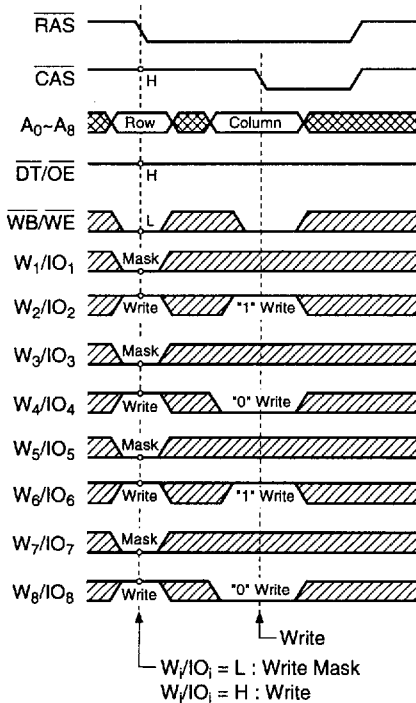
$\overline{RAS}$

$\overline{CAS}$

H

$A_0$~$A_8$

Row

Column

$\overline{DT}/\overline{OE}$

H

$\overline{WB}/\overline{WE}$

L

$W_1/IO_1$

Mask

$W_2/IO_2$

Write

"1" Write

$W_3/IO_3$

Mask

$W_4/IO_4$

Write

"0" Write

$W_5/IO_5$

Mask

$W_6/IO_6$

Write

"1" Write

$W_7/IO_7$

Mask

$W_8/IO_8$

Write

"0" Write

Write

$W_i/IO_i$ = L : Write Mask
$W_i/IO_i$ = H : Write